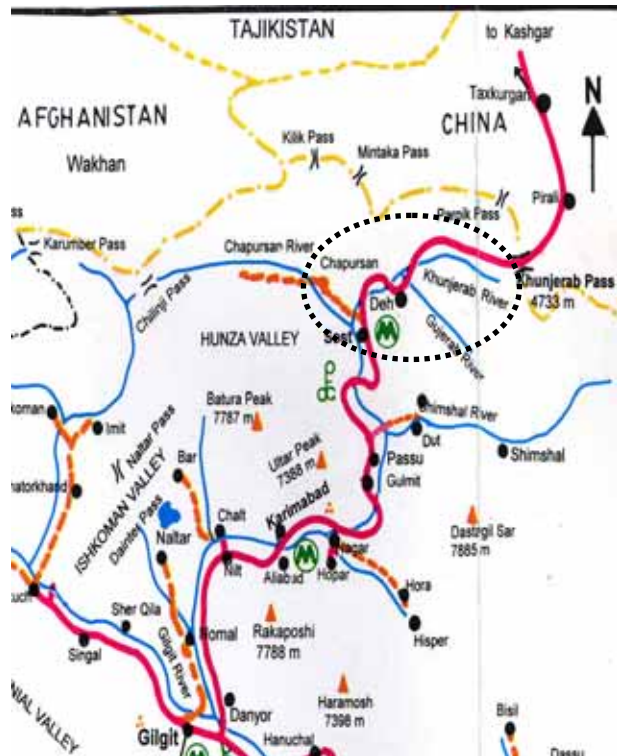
TAJIKISTAN
to Kashgar
N
AFGHANISTAN
CHINA
Taxkurgan
Wakhan
Kilik Pass
Mintaka Pass
Pirali
Parpik Pass
Karumber Pass
Chapursan River
Chapursan
Khunjerab River
Khunjerab Pass
4733 m
Chillinji Pass
Deh
Sost
Gujerab River
HUNZA VALLEY
Batura Peak
7787 m
Shimshal River
koman
Imit
Naltar Pass
Dut
Shimshal
Bar
Ultar Peak
7388 m
Passu
Gulmit
ISHKOMAN VALLEY
hatorkhand
Daintar Pass
Chalt
Karimabad
Dastegil Sar
7885 m
Naltar
Nilt
Aliabad
Hopar
Nagar
Hora
Sher Qila
Hisper
uch
Singal
Gilgit River
Nomal
Rakaposhi
7788 m
Haramosh
7398 m
Danyor
Bisil
Gilgit
Hanuchal
Dassu
IAL VALLEY